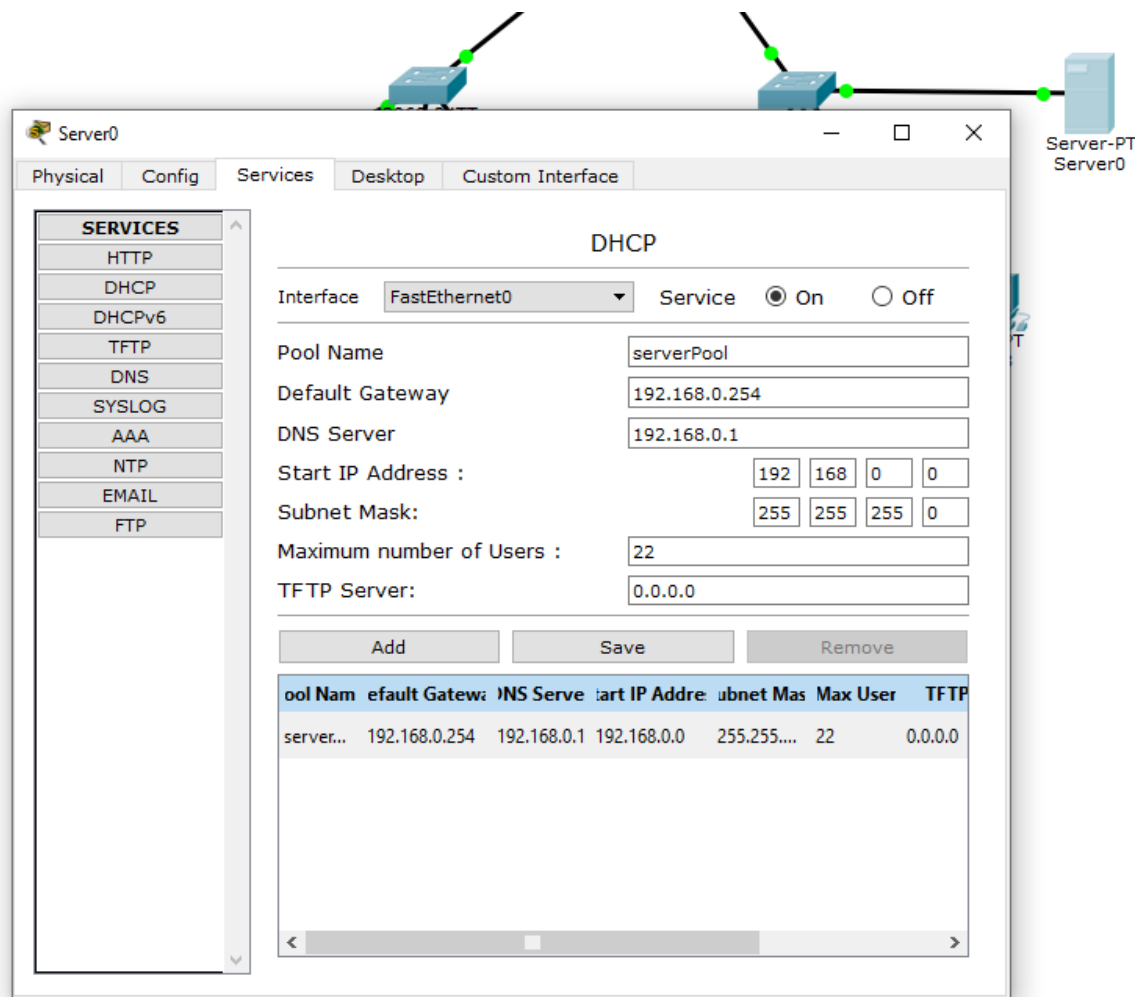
Server-PT
Server0

Server0

Physical | Config | Services | Desktop | Custom Interface

SERVICES
HTTP
DHCP
DHCPv6
TFTP
DNS
SYSLOG
AAA
NTP
EMAIL
FTP

DHCP

Interface FastEthernet0 Service On Off

Pool Name serverPool
Default Gateway 192.168.0.254
DNS Server 192.168.0.1
Start IP Address : 192 168 0 0
Subnet Mask: 255 255 255 0
Maximum number of Users : 22
TFTP Server: 0.0.0.0

Add Save Remove

| ool Nam | efault Gatewa | NS Serve | tart IP Addre | ubnet Mas | Max User | TFTP |
|---|---|---|---|---|---|---|
| server... | 192.168.0.254 | 192.168.0.1 | 192.168.0.0 | 255.255.... | 22 | 0.0.0.0 |